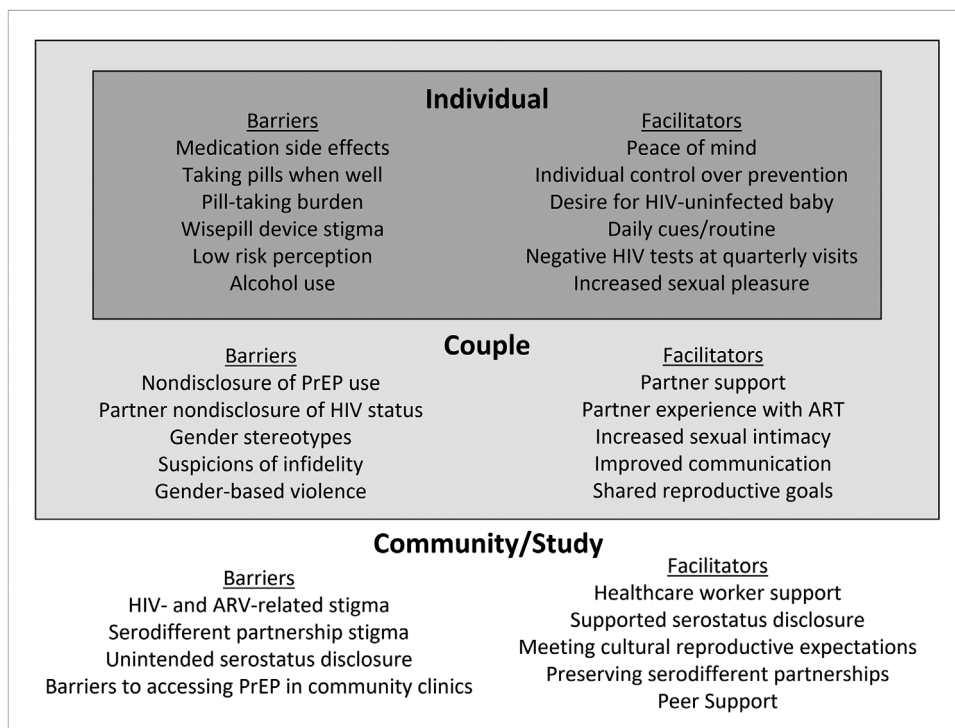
Individual

Barriers
Medication side effects
Taking pills when well
Pill-taking burden
Wisepill device stigma
Low risk perception
Alcohol use

Facilitators
Peace of mind
Individual control over prevention
Desire for HIV-uninfected baby
Daily cues/routine
Negative HIV tests at quarterly visits
Increased sexual pleasure

Couple

Barriers
Nondisclosure of PrEP use
Partner nondisclosure of HIV status
Gender stereotypes
Suspicions of infidelity
Gender-based violence

Facilitators
Partner support
Partner experience with ART
Increased sexual intimacy
Improved communication
Shared reproductive goals

Community/Study

Barriers
HIV- and ARV-related stigma
Serodifferent partnership stigma
Unintended serostatus disclosure
Barriers to accessing PrEP in community clinics

Facilitators
Healthcare worker support
Supported serostatus disclosure
Meeting cultural reproductive expectations
Preserving serodifferent partnerships
Peer Support